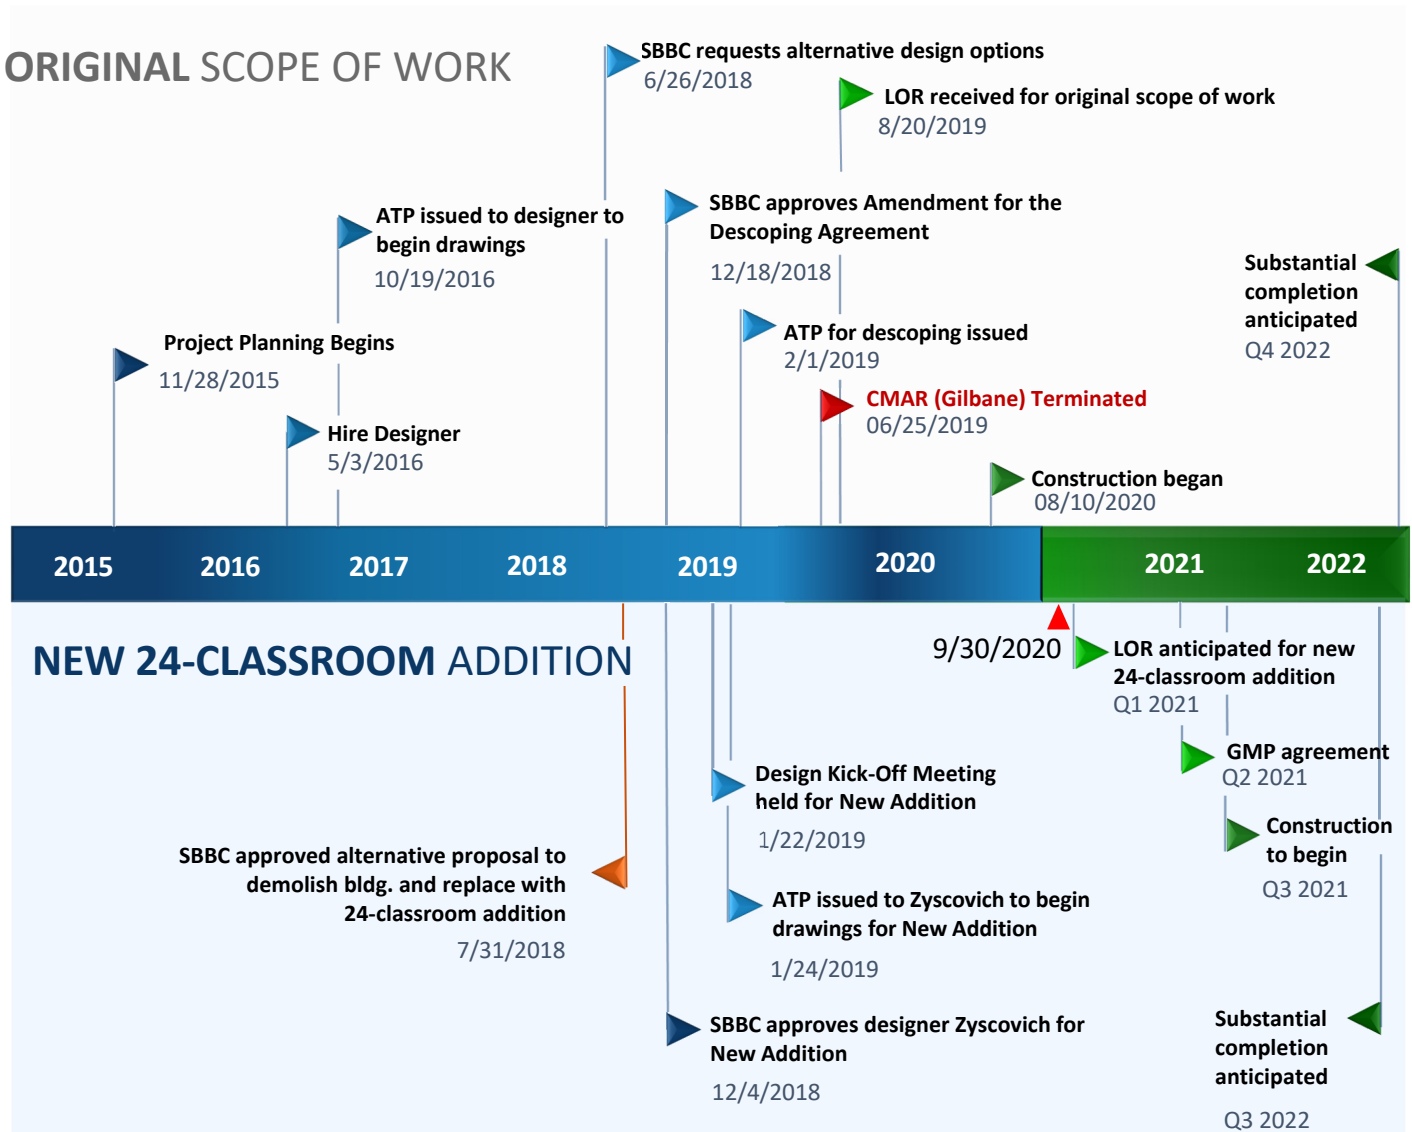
ORIGINAL SCOPE OF WORK

SBBC requests alternative design options
6/26/2018

LOR received for original scope of work
8/20/2019

ATP issued to designer to begin drawings
10/19/2016

SBBC approves Amendment for the Descoping Agreement
12/18/2018

Substantial completion anticipated
Q4 2022

Project Planning Begins
11/28/2015

ATP for descoping issued
2/1/2019

CMAR (Gilbane) Terminated
06/25/2019

Hire Designer
5/3/2016

Construction began
08/10/2020

2015 2016 2017 2018 2019 2020 2021 2022

NEW 24-CLASSROOM ADDITION

9/30/2020

LOR anticipated for new 24-classroom addition
Q1 2021

GMP agreement
Q2 2021

Design Kick-Off Meeting held for New Addition
1/22/2019

Construction to begin
Q3 2021

SBBC approved alternative proposal to demolish bldg. and replace with 24-classroom addition
7/31/2018

ATP issued to Zyscovich to begin drawings for New Addition
1/24/2019

SBBC approves designer Zyscovich for New Addition
12/4/2018

Substantial completion anticipated
Q3 2022